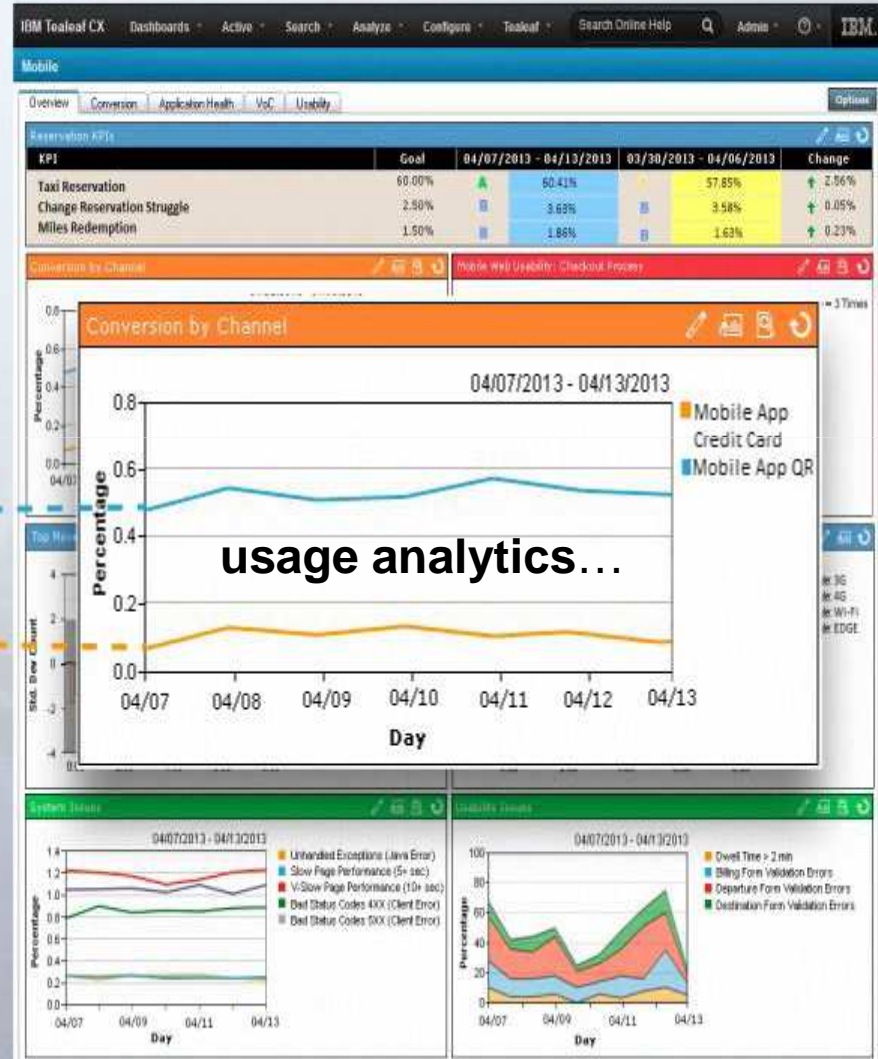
IBM Tealeaf CX Dashboards Active Search Analyze Configure Tealeaf Search Online Help Admin IBM.

Mobile

Overview Conversion Application Health VoC Usability

Options

Reservation KPIs

| KPI | Goal | 04/07/2013 - 04/13/2013 | | 03/30/2013 - 04/06/2013 | | Change |
|---|---|---|---|---|---|---|
| Taxi Reservation | 60.00% | A | 60.41% | | 57.85% | 2.56% |
| Change Reservation Struggle | 2.50% | B | 3.63% | B | 3.58% | 0.05% |
| Miles Redemption | 1.50% | B | 1.86% | B | 1.63% | 0.23% |

Conversion by Channel

Mobile Web Usability: Checkout Process

= 3 Times

Conversion by Channel

04/07/2013 - 04/13/2013

0.8

0.6

0.4

0.2

0.0

Percentage

Mobile App Credit Card

Mobile App QR

usage analytics…

04/07 04/08 04/09 04/10 04/11 04/12 04/13

Day

Top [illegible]

Std. Dev Count

3G
4G
Wi-Fi
EDGE

System Issues

04/07/2013 - 04/13/2013

Unhandled Exceptions (Java Error)
Slow Page Performance (5+ sec)
V-Slow Page Performance (10+ sec)
Bad Status Codes 4XX (Client Error)
Bad Status Codes 5XX (Client Error)

Percentage

04/07 04/09 04/11 04/13

Day

Usability Issues

04/07/2013 - 04/13/2013

Dwell Time > 2 min
Billing Form Validation Errors
Departure Form Validation Errors
Destination Form Validation Errors

Percentage

04/07 04/09 04/11 04/13

Day